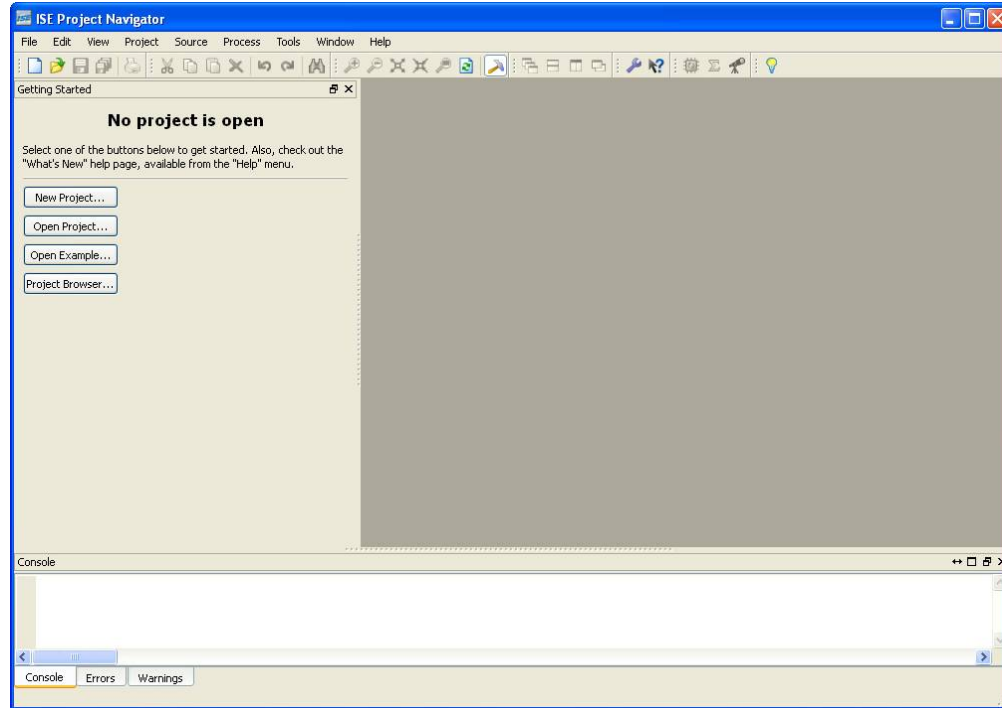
ISE Project Navigator

File Edit View Project Source Process Tools Window Help

Getting Started

No project is open

Select one of the buttons below to get started. Also, check out the "What's New" help page, available from the "Help" menu.

New Project...

Open Project...

Open Example...

Project Browser...

Console

Console Errors Warnings